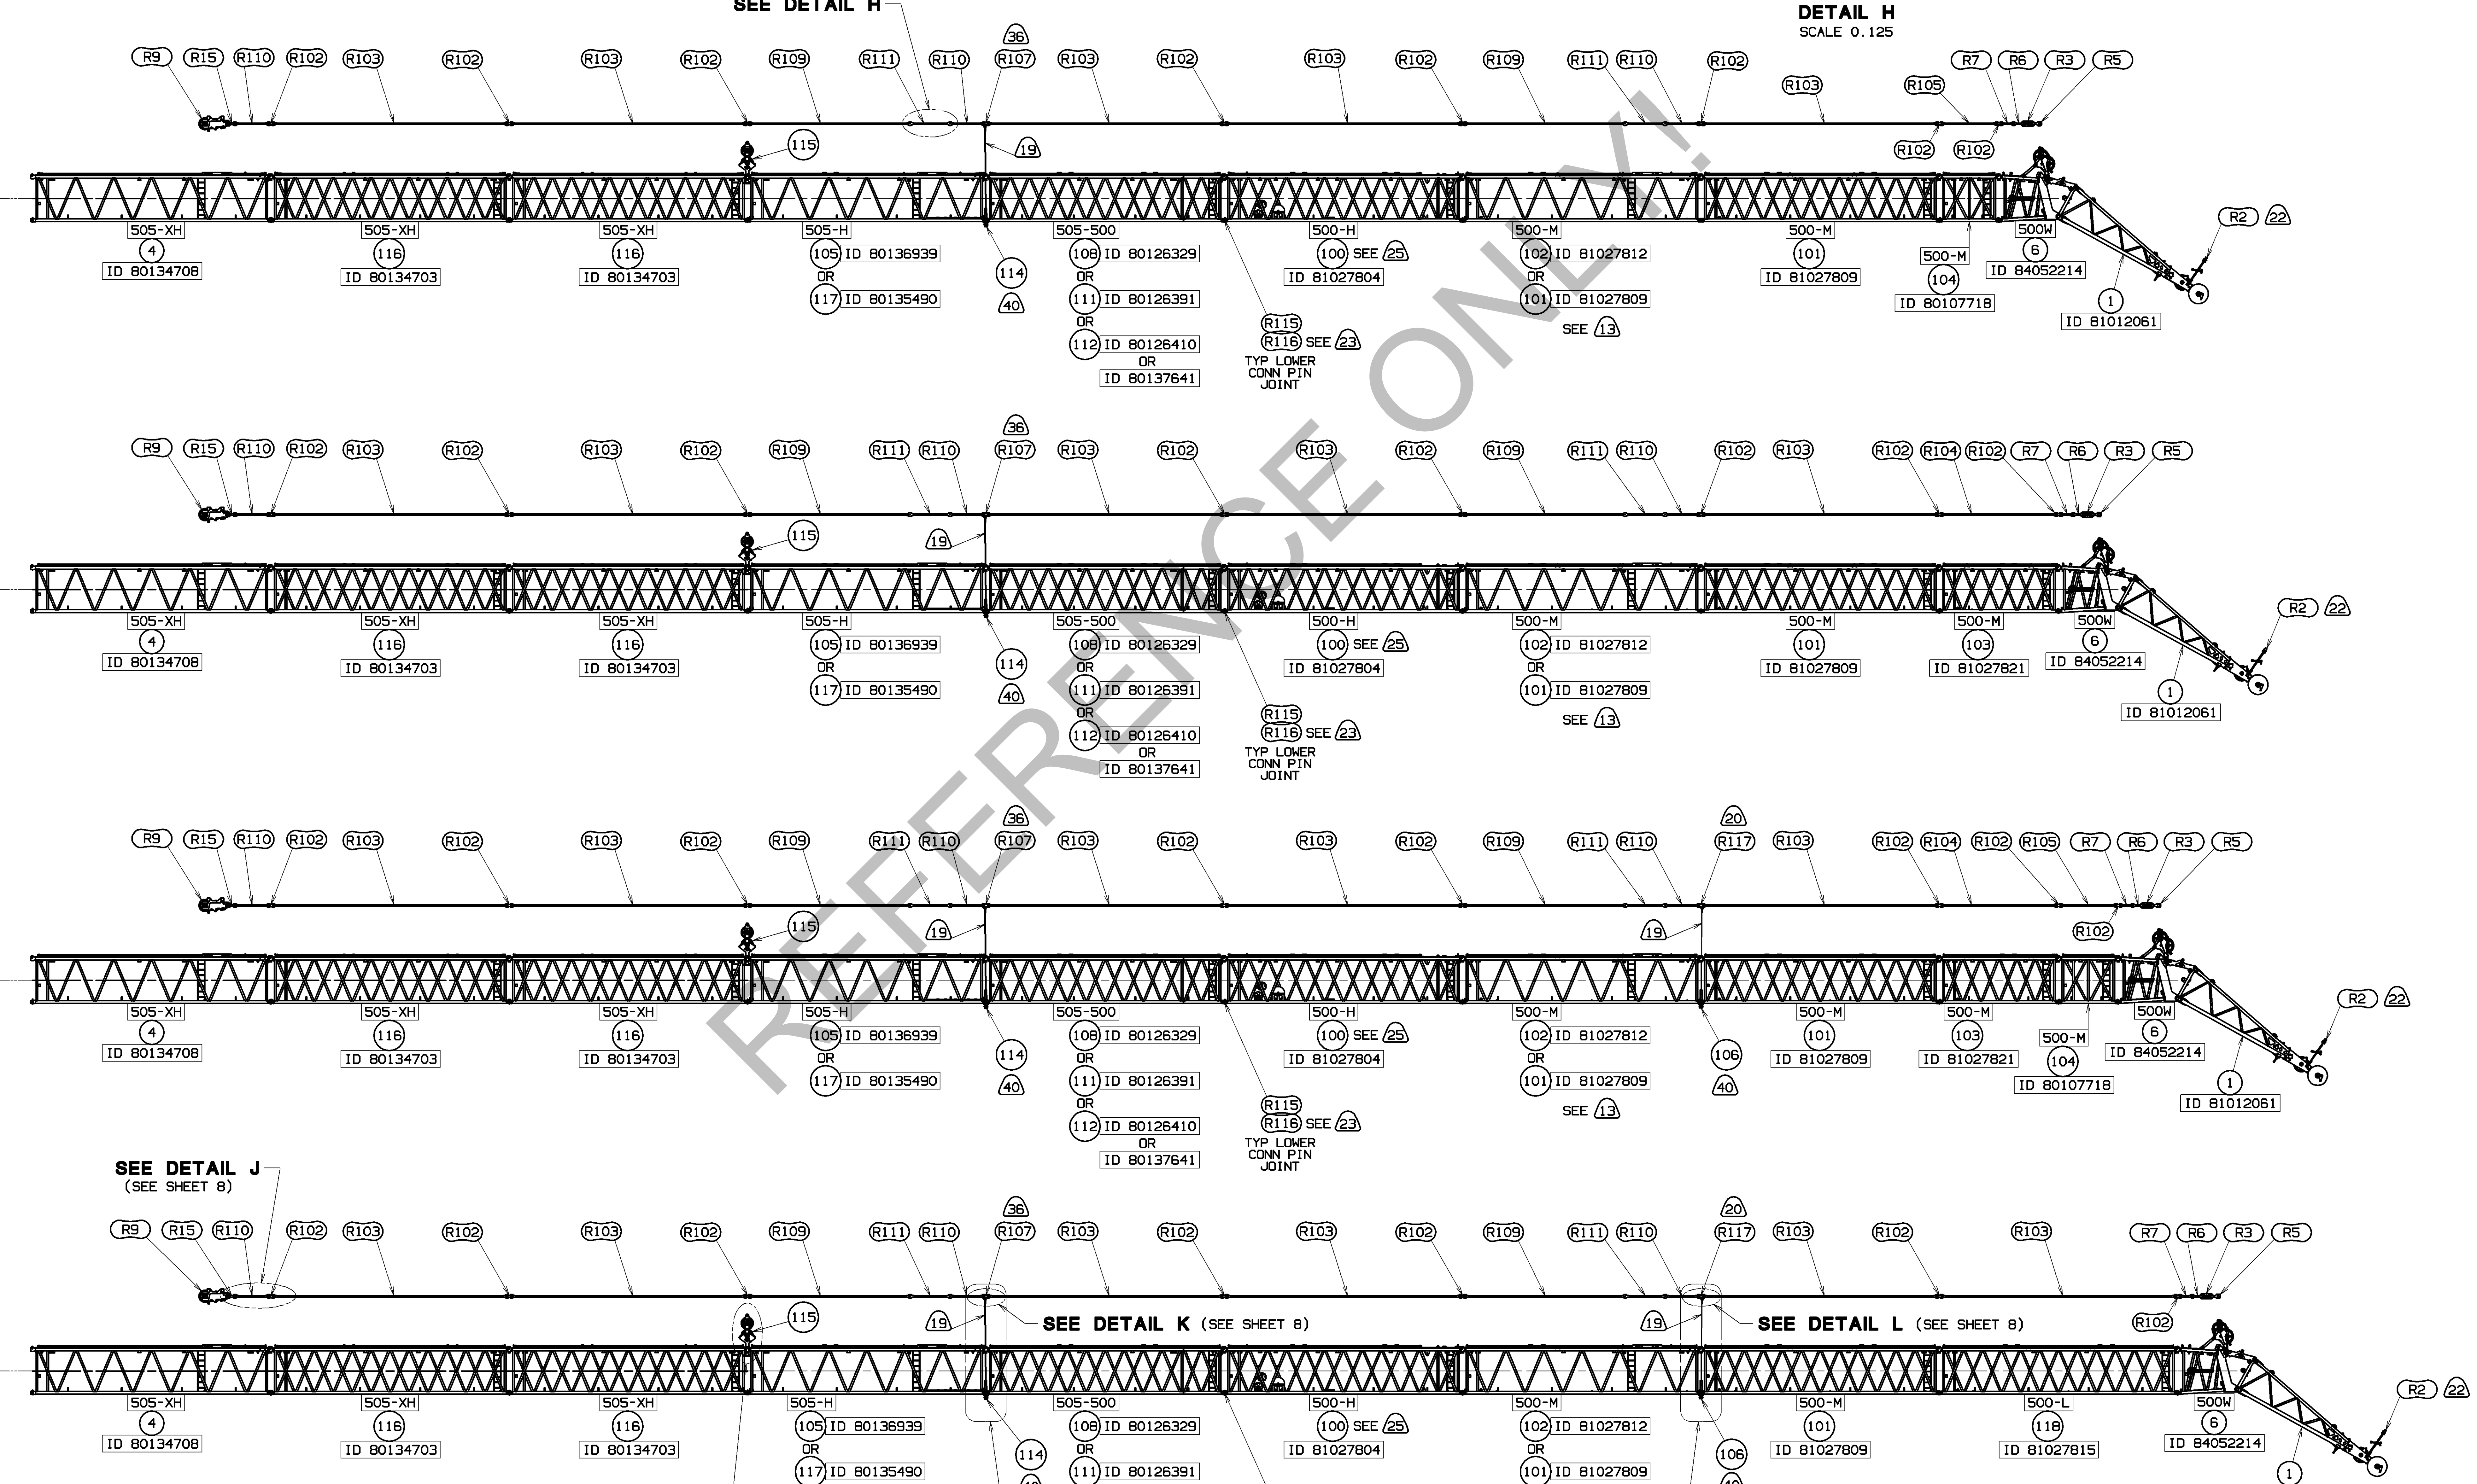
SEE DETAIL H

DETAIL H
SCALE 0.125

R9 R15 R110 R102 R103 R102 R103 R102 R109 R111 R110 36 R107 R103 R102 R103 R102 R109 R111 R110 R102 R103 R105 R7 R6 R3 R5

115 19 R102 R102

505-XH 4 ID 80134708
505-XH 116 ID 80134703
505-XH 116 ID 80134703
505-H 105 ID 80136939 OR 117 ID 80135490
114 40
505-500 108 ID 80126329 OR 111 ID 80126391 OR 112 ID 80126410 OR ID 80137641
R115 R116 SEE 23 TYP LOWER CONN PIN JOINT
500-H 100 SEE 25 ID 81027804
500-M 102 ID 81027812 OR 101 ID 81027809 SEE 13
500-M 101 ID 81027809
500-M 104 ID 80107718
500W 6 ID 84052214
1 ID 81012061
R2 22

R9 R15 R110 R102 R103 R102 R103 R102 R109 R111 R110 36 R107 R103 R102 R103 R102 R109 R111 R110 R102 R103 R102 R104 R102 R7 R6 R3 R5

115 19

505-XH 4 ID 80134708
505-XH 116 ID 80134703
505-XH 116 ID 80134703
505-H 105 ID 80136939 OR 117 ID 80135490
114 40
505-500 108 ID 80126329 OR 111 ID 80126391 OR 112 ID 80126410 OR ID 80137641
R115 R116 SEE 23 TYP LOWER CONN PIN JOINT
500-H 100 SEE 25 ID 81027804
500-M 102 ID 81027812 OR 101 ID 81027809 SEE 13
500-M 101 ID 81027809
500-M 103 ID 81027821
500W 6 ID 84052214
1 ID 81012061
R2 22

R9 R15 R110 R102 R103 R102 R103 R102 R109 R111 R110 36 R107 R103 R102 R103 R102 R109 R111 R110 20 R117 R103 R102 R104 R102 R105 R7 R6 R3 R5

115 19 19 R102

505-XH 4 ID 80134708
505-XH 116 ID 80134703
505-XH 116 ID 80134703
505-H 105 ID 80136939 OR 117 ID 80135490
114 40
505-500 108 ID 80126329 OR 111 ID 80126391 OR 112 ID 80126410 OR ID 80137641
R115 R116 SEE 23 TYP LOWER CONN PIN JOINT
500-H 100 SEE 25 ID 81027804
500-M 102 ID 81027812 OR 101 ID 81027809 SEE 13
106 40
500-M 101 ID 81027809
500-M 103 ID 81027821
500-M 104 ID 80107718
500W 6 ID 84052214
1 ID 81012061
R2 22

SEE DETAIL J
(SEE SHEET 8)

R9 R15 R110 R102 R103 R102 R103 R102 R109 R111 R110 36 R107 R103 R102 R103 R102 R109 R111 R110 20 R117 R103 R102 R103 R7 R6 R3 R5

115 19 SEE DETAIL K (SEE SHEET 8) 19 SEE DETAIL L (SEE SHEET 8) R102

505-XH 4 ID 80134708
505-XH 116 ID 80134703
505-XH 116 ID 80134703
505-H 105 ID 80136939 OR 117 ID 80135490
114 40
505-500 108 ID 80126329 OR 111 ID 80126391
500-H 100 SEE 25 ID 81027804
500-M 102 ID 81027812 OR 101 ID 81027809
106 40
500-M 101 ID 81027809
500-L 118 ID 81027815
500W 6 ID 84052214
1
R2 22

REFERENCE ONLY!